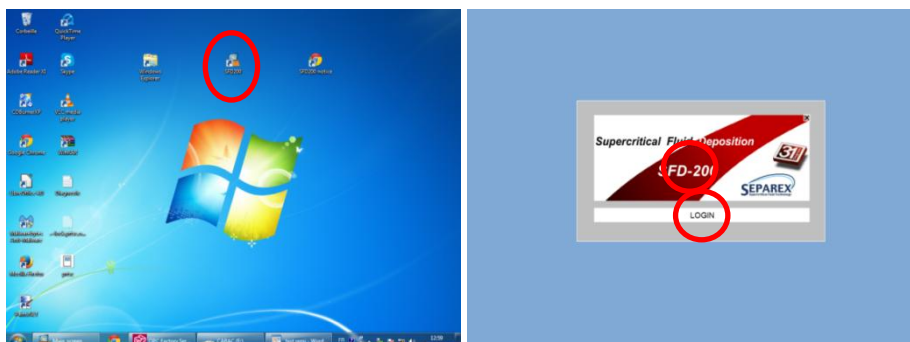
Corbeille

QuickTime Player

Adobe Reader XI

Skype

Windows Explorer

SFD200

SFD200 noticia

CDBurnerXP

VLC media player

Google Chrome

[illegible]

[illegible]

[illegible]

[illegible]

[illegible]

Mozilla Firefox

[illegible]

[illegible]

Supercritical Fluid Deposition

SFD-200

SEPAREX

LOGIN